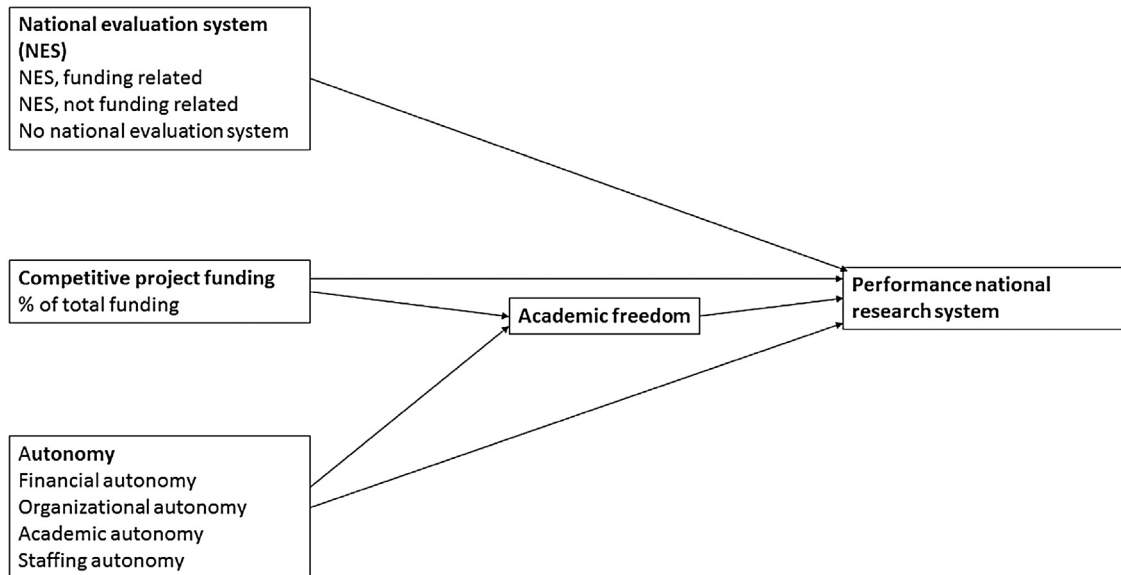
National evaluation system (NES)
NES, funding related
NES, not funding related
No national evaluation system

Competitive project funding
% of total funding

Academic freedom

Performance national research system

Autonomy
Financial autonomy
Organizational autonomy
Academic autonomy
Staffing autonomy